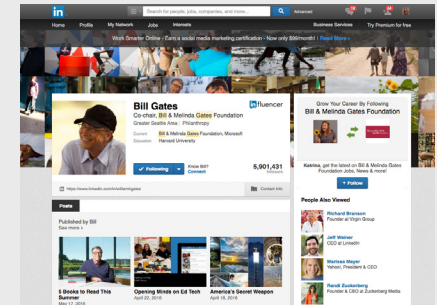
in Search for people, jobs, companies, and more... Advanced

Home Profile My Network Jobs Interests Business Services Try Premium for free

Work Smarter Online - Earn a social media marketing certification - Now only $99/month! | Read More »

Bill Gates
Co-chair, Bill & Melinda Gates Foundation
Greater Seattle Area | Philanthropy

in fluencer

Current Bill & Melinda Gates Foundation, Microsoft
Education Harvard University

✓ Following Know Bill? Connect 5,901,431 followers

https://www.linkedin.com/in/williamhgates Contact Info

Posts

Published by Bill
See more »

5 Books to Read This Summer
May 17, 2016

Opening Minds on Ed Tech
April 22, 2016

America's Secret Weapon
April 19, 2016

Grow Your Career By Following Bill & Melinda Gates Foundation

Katrina, get the latest on Bill & Melinda Gates Foundation Jobs, News & more!

+ Follow

People Also Viewed

Richard Branson
Founder at Virgin Group

Jeff Weiner
CEO at LinkedIn

Marissa Mayer
Yahoo!, President & CEO

Randi Zuckerberg
Founder & CEO at Zuckerberg Media